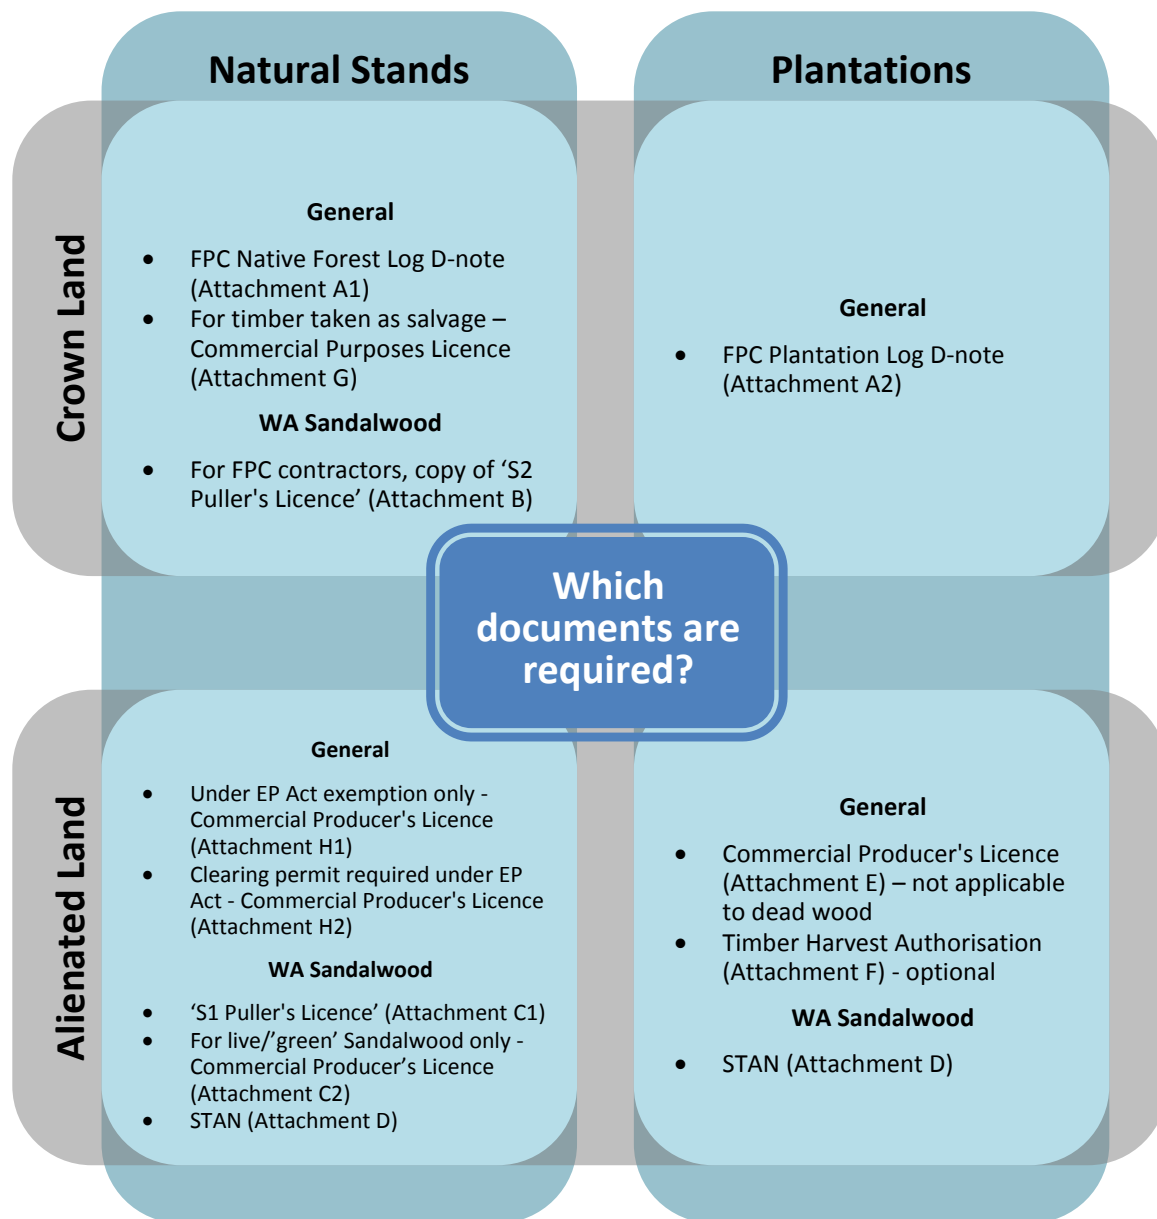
Natural Stands

Plantations

Crown Land

General

- FPC Native Forest Log D-note (Attachment A1)
- For timber taken as salvage – Commercial Purposes Licence (Attachment G)

WA Sandalwood

- For FPC contractors, copy of 'S2 Puller's Licence' (Attachment B)

General

- FPC Plantation Log D-note (Attachment A2)

Which documents are required?

Alienated Land

General

- Under EP Act exemption only - Commercial Producer's Licence (Attachment H1)
- Clearing permit required under EP Act - Commercial Producer's Licence (Attachment H2)

WA Sandalwood

- 'S1 Puller's Licence' (Attachment C1)
- For live/'green' Sandalwood only - Commercial Producer's Licence (Attachment C2)
- STAN (Attachment D)

General

- Commercial Producer's Licence (Attachment E) – not applicable to dead wood
- Timber Harvest Authorisation (Attachment F) - optional

WA Sandalwood

- STAN (Attachment D)